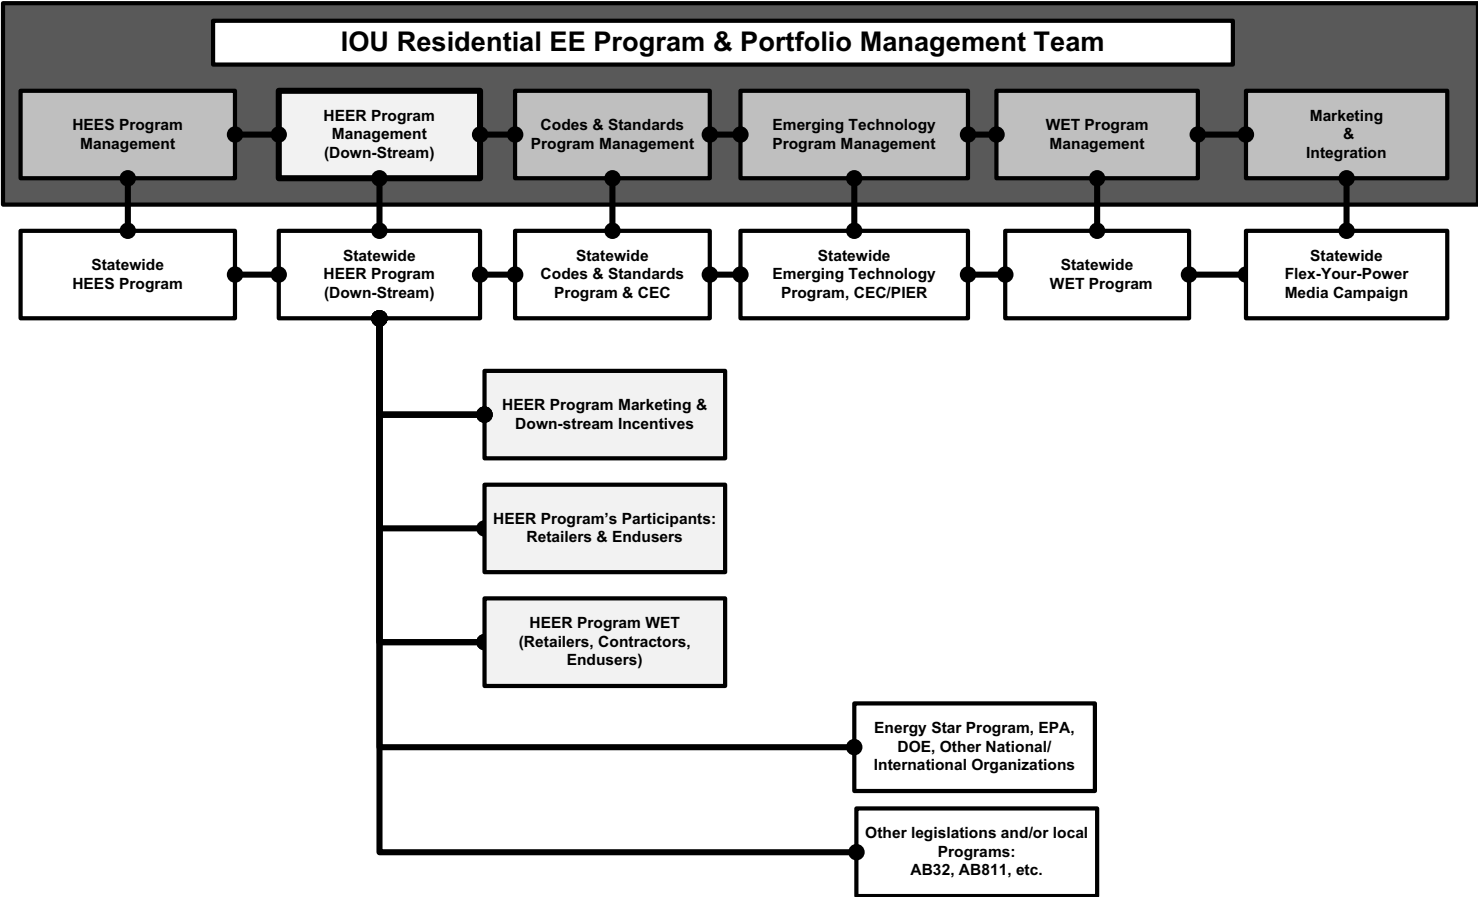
IOU Residential EE Program & Portfolio Management Team

HEES Program Management

HEER Program Management (Down-Stream)

Codes & Standards Program Management

Emerging Technology Program Management

WET Program Management

Marketing & Integration

Statewide HEES Program

Statewide HEER Program (Down-Stream)

Statewide Codes & Standards Program & CEC

Statewide Emerging Technology Program, CEC/PIER

Statewide WET Program

Statewide Flex-Your-Power Media Campaign

HEER Program Marketing & Down-stream Incentives

HEER Program's Participants: Retailers & Endusers

HEER Program WET (Retailers, Contractors, Endusers)

Energy Star Program, EPA, DOE, Other National/ International Organizations

Other legislations and/or local Programs: AB32, AB811, etc.